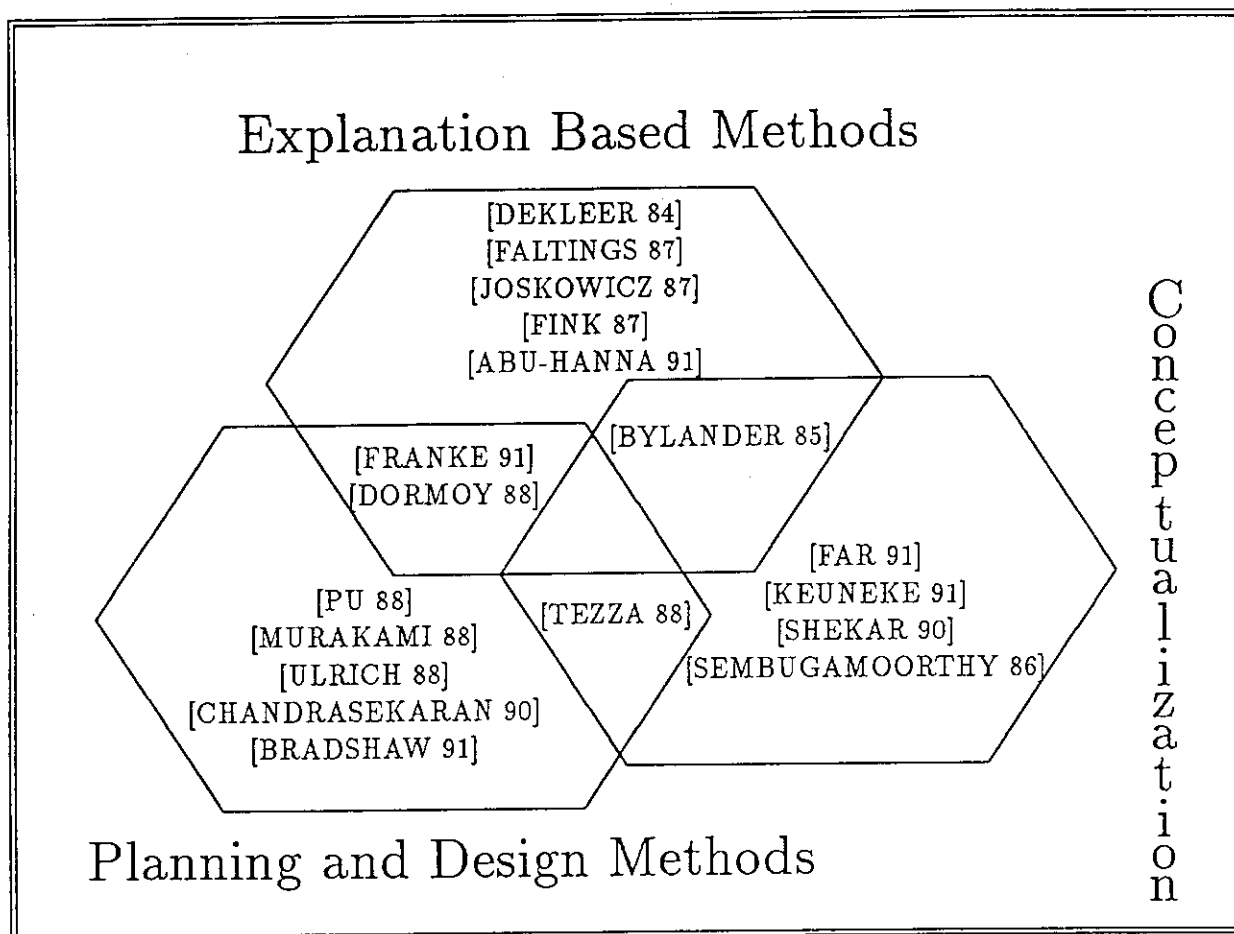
Explanation Based Methods

[DEKLEER 84]
[FALTINGS 87]
[JOSKOWICZ 87]
[FINK 87]
[ABU-HANNA 91]

[FRANKE 91]
[DORMOY 88]

[BYLANDER 85]

[PU 88]
[MURAKAMI 88]
[ULRICH 88]
[CHANDRASEKARAN 90]
[BRADSHAW 91]

[TEZZA 88]

[FAR 91]
[KEUNEKE 91]
[SHEKAR 90]
[SEMBUGAMOORTHY 86]

Conceptualization

Planning and Design Methods